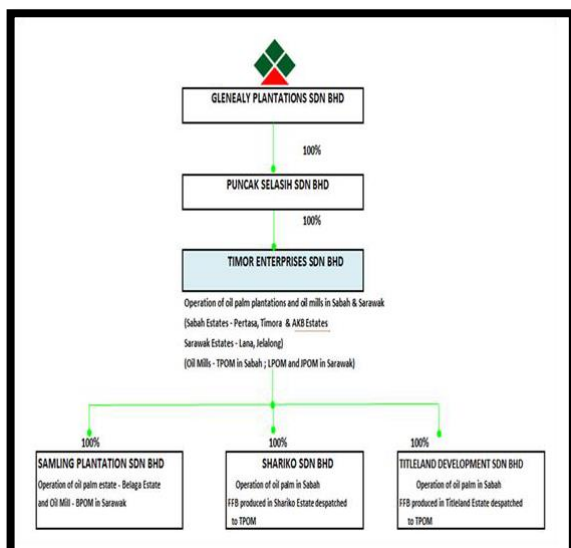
GLENEALY PLANTATIONS SDN BHD

100%

PUNCAK SELASIH SDN BHD

100%

TIMOR ENTERPRISES SDN BHD

Operation of oil palm plantations and oil mills in Sabah & Sarawak

(Sabah Estates - Pertasa, Timora & AKB Estates

Sarawak Estates - Lana, Jelalong)

(Oil Mills - TPOM in Sabah ; LPOM and JPOM in Sarawak)

100%

SAMLING PLANTATION SDN BHD

Operation of oil palm estate - Belaga Estate and Oil Mill - BPOM in Sarawak

100%

SHARIKO SDN BHD

Operation of oil palm in Sabah

FFB produced in Shariko Estate despatched to TPOM

100%

TITLELAND DEVELOPMENT SDN BHD

Operation of oil palm in Sabah

FFB produced in Titleland Estate despatched to TPOM